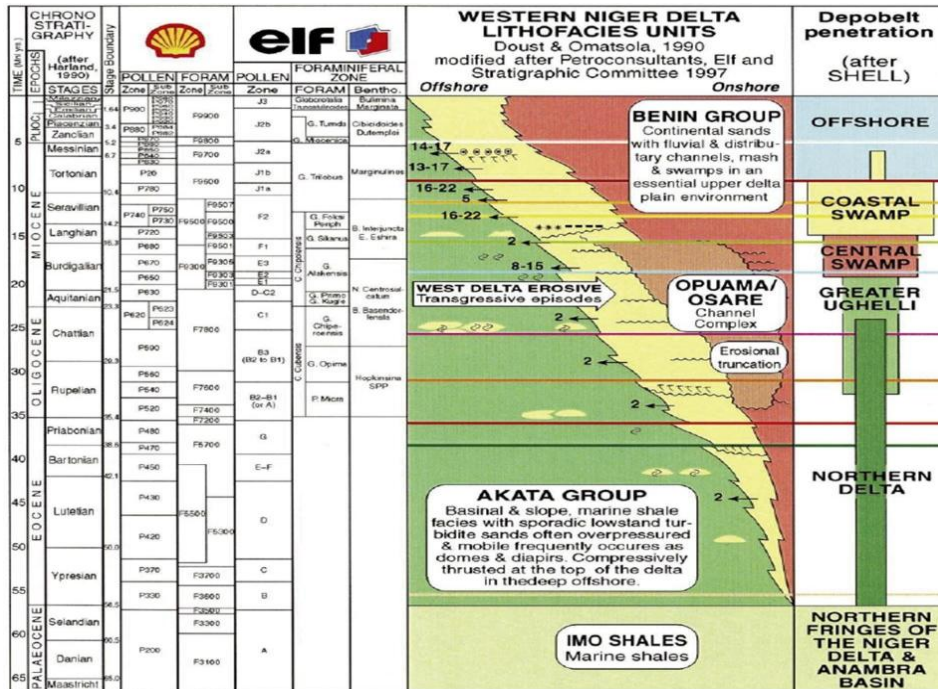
TIME (My yrs.)

CHRONO STRATI-GRAPHY (after Harland, 1990)

EPOCHS

STAGES

Stage Boundary

POLLEN Zone Sub Zone

FORAM Zone Sub Zone

elf

POLLEN Zone

FORAMINIFERAL ZONE

FORAM

Bentho.

WESTERN NIGER DELTA LITHOFACIES UNITS
Doust & Omatsola, 1990
modified after Petroconsultants, Elf and Stratigraphic Committee 1997

Offshore

Onshore

Depobelt penetration

(after SHELL)

PLIOC.

MIOCENE

OLIGOCENE

EOCENE

PALAEOCENE

Zanclian

Messinian

Tortonian

Seravillian

Langhian

Burdigalian

Aquitanian

Chattian

Rupelian

Priabonian

Bartonian

Lutetian

Ypresian

Selandian

Danian

Maastricht

5
10
15
20
25
30
35
40
45
50
55
60
65

P900
P880
P860
P850
P840
P830
P820
P780
P740
P750
P730
P720
P680
P670
P650
P630
P620
P623
P624
P590
P560
P540
P520
P480
P470
P450
P430
P420
P370
P330
P200

F9900
F9800
F9700
F9600
F9500
F9507
F9503
F9501
F9300
F9305
F9303
F9301
F7800
F7600
F7400
F7200
F6700
F6500
F6300
F3700
F3600
F3500
F3300
F3100

J3
J2b
J2a
J1b
J1a
F2
F1
E3
E2
E1
D–C2
C1
B3 (B2 to B1)
B2–B1 (or A)
G
E–F
D
C
B
A

Globorotalia
G. Tumida
G. Miocenica
G. Telebus
G. Foksi Peripheroronda
G. Sikansis
G. Altiaperturus
G. Primordius G. Kugleri
G. Ciperoensis
G. Opima
P. Micra

Bulimina Marginata
Cibicidoides Dutemplei
Marginulinas
B. Interjuncta E. Eshira
N. Centrosulcatum
B. Basendorfensis
Hopkinsina SPP

C. Cubensis
C. Chipolensis

BENIN GROUP
Continental sands with fluvial & distributary channels, mash & swamps in an essential upper delta plain environment

14-17
13-17
16-22
5
16-22
2
8-15
2
2
2
2
2

WEST DELTA EROSIVE
Transgressive episodes

OPUAMA/ OSARE
Channel Complex

Erosional truncation

AKATA GROUP
Basinal & slope, marine shale facies with sporadic lowstand turbidite sands often overpressured & mobile frequently occures as domes & diapirs. Compressively thrusted at the top of the delta in thedeep offshore.

IMO SHALES
Marine shales

OFFSHORE

COASTAL SWAMP

CENTRAL SWAMP

GREATER UGHELLI

NORTHERN DELTA

NORTHERN FRINGES OF THE NIGER DELTA & ANAMBRA BASIN